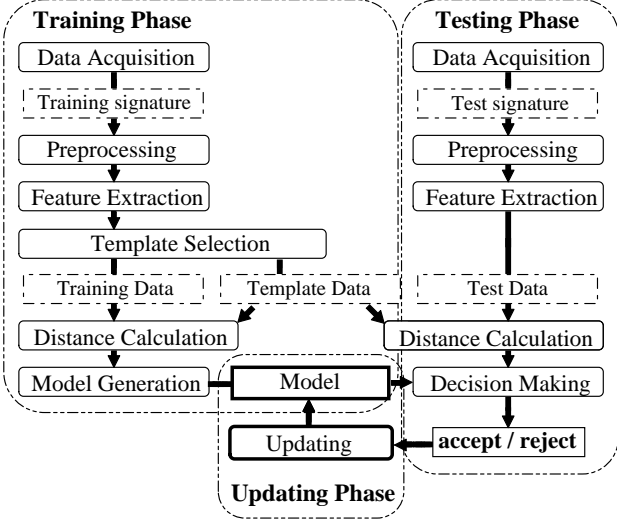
Training Phase

Data Acquisition

Training signature

Preprocessing

Feature Extraction

Template Selection

Training Data

Template Data

Distance Calculation

Model Generation

Testing Phase

Data Acquisition

Test signature

Preprocessing

Feature Extraction

Test Data

Distance Calculation

Decision Making

accept / reject

Model

Updating

Updating Phase